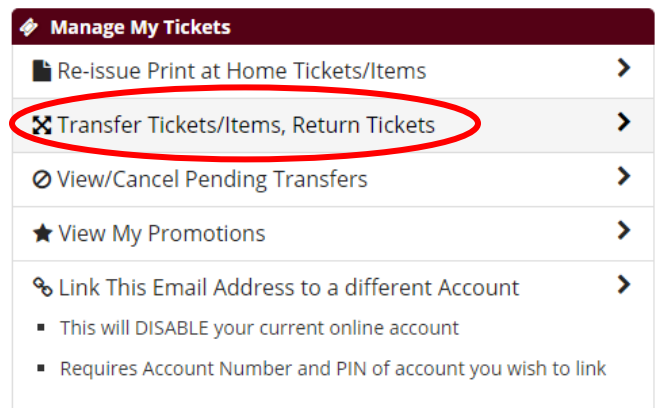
Manage My Tickets

Re-issue Print at Home Tickets/Items

Transfer Tickets/Items, Return Tickets

View/Cancel Pending Transfers

View My Promotions

Link This Email Address to a different Account

- This will DISABLE your current online account
- Requires Account Number and PIN of account you wish to link